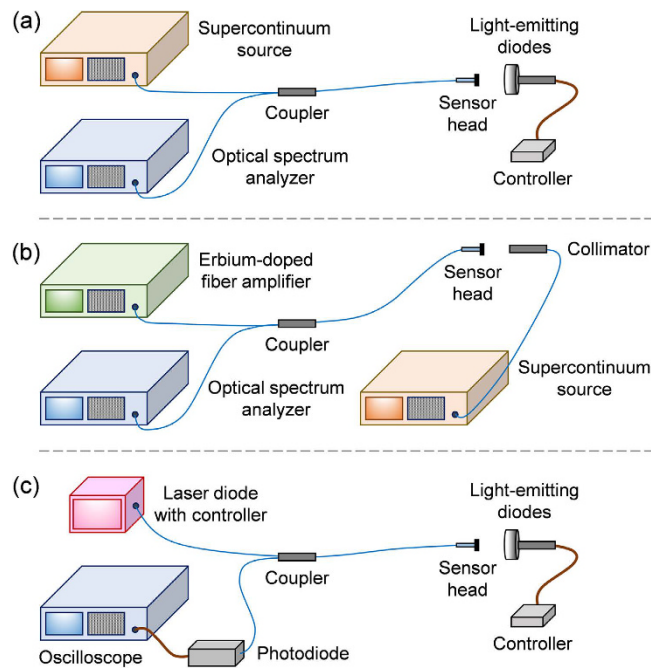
(a)

Supercontinuum source

Light-emitting diodes

Coupler

Sensor head

Optical spectrum analyzer

Controller

(b)

Erbium-doped fiber amplifier

Sensor head

Collimator

Coupler

Optical spectrum analyzer

Supercontinuum source

(c)

Laser diode with controller

Light-emitting diodes

Coupler

Sensor head

Oscilloscope

Photodiode

Controller